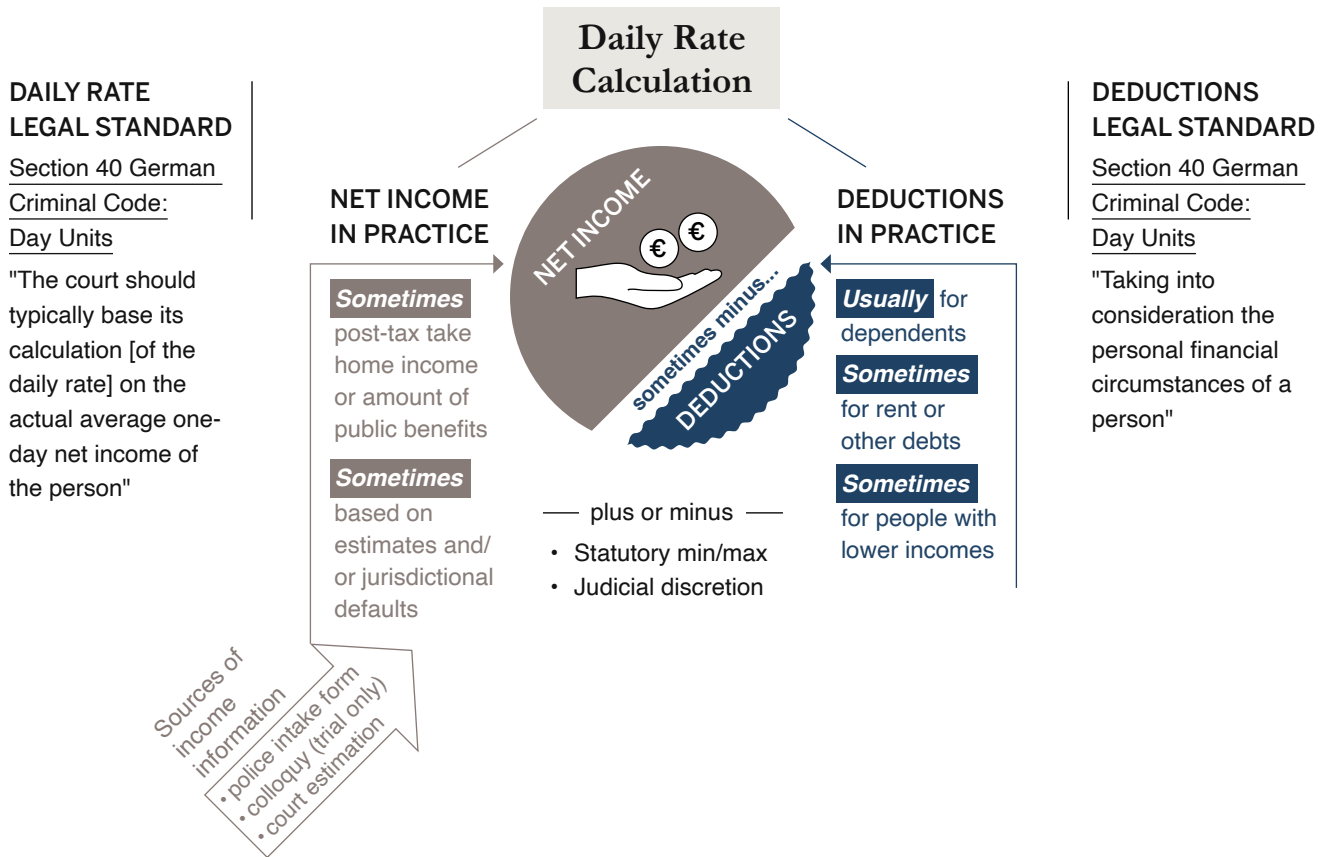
Daily Rate Calculation

DAILY RATE LEGAL STANDARD

Section 40 German Criminal Code: Day Units

"The court should typically base its calculation [of the daily rate] on the actual average one-day net income of the person"

NET INCOME IN PRACTICE

Sometimes post-tax take home income or amount of public benefits

Sometimes based on estimates and/ or jurisdictional defaults

Sources of income information

• police intake form
• colloquy (trial only)
• court estimation

NET INCOME

€ €

sometimes minus...

DEDUCTIONS

— plus or minus —

• Statutory min/max
• Judicial discretion

DEDUCTIONS IN PRACTICE

Usually for dependents

Sometimes for rent or other debts

Sometimes for people with lower incomes

DEDUCTIONS LEGAL STANDARD

Section 40 German Criminal Code: Day Units

"Taking into consideration the personal financial circumstances of a person"